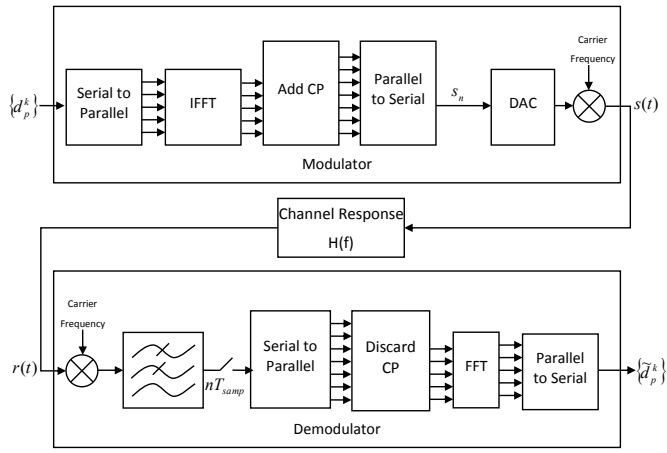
$\{d_p^k\}$

Serial to Parallel

IFFT

Add CP

Parallel to Serial

$s_n$

DAC

Carrier Frequency

$s(t)$

Modulator

Channel Response

H(f)

Carrier Frequency

$r(t)$

$nT_{samp}$

Serial to Parallel

Discard CP

FFT

Parallel to Serial

$\{\tilde{d}_p^k\}$

Demodulator